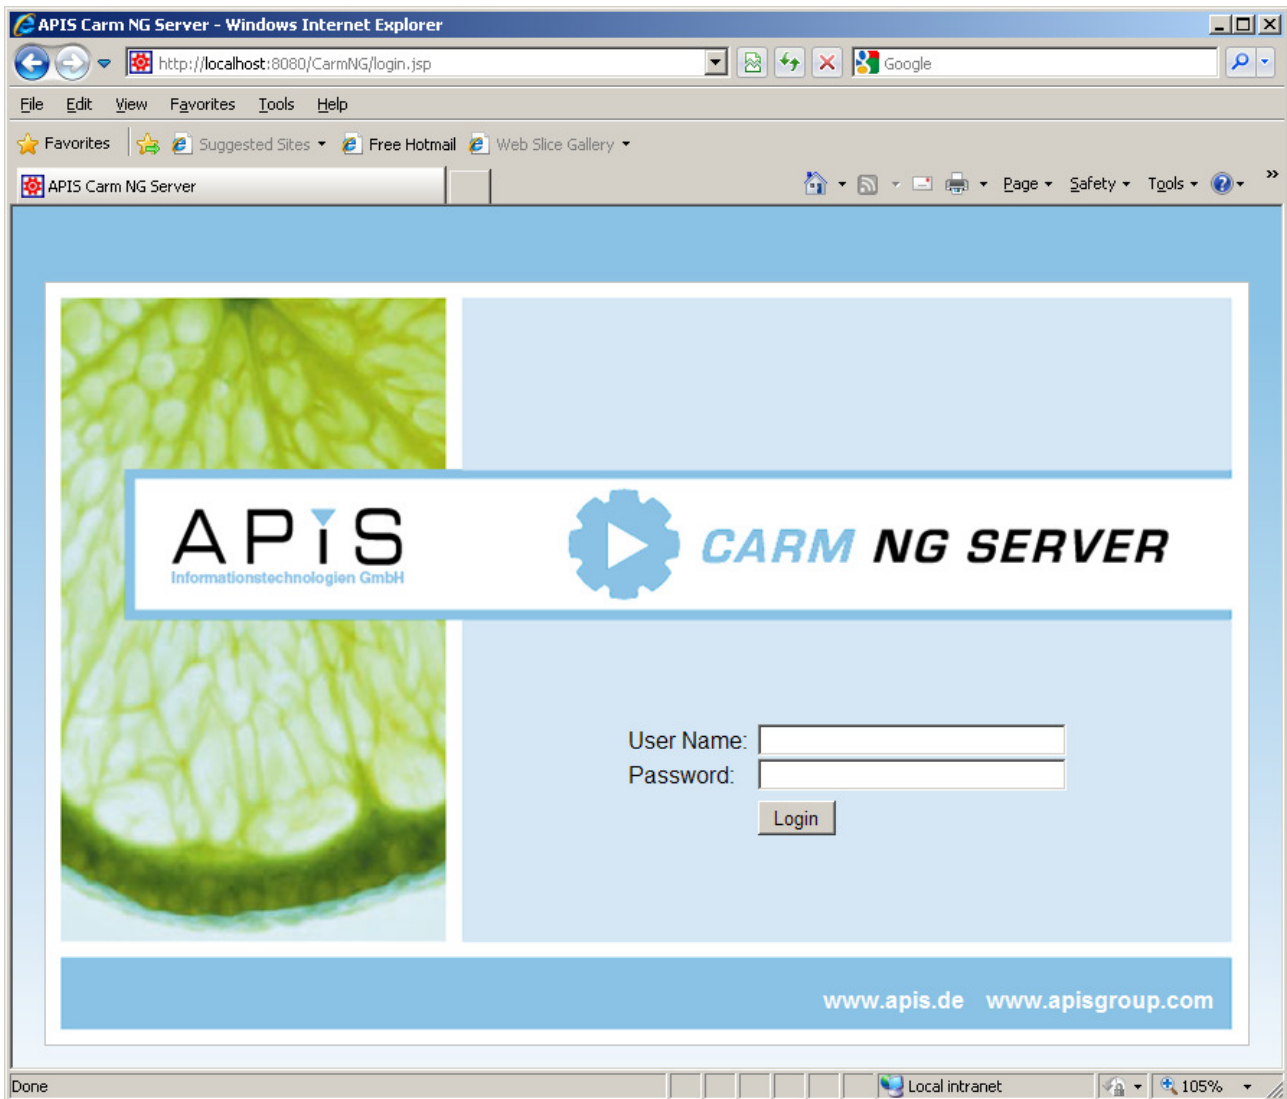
APIS Carm NG Server - Windows Internet Explorer

http://localhost:8080/CarmNG/login.jsp

Google

File Edit View Favorites Tools Help

Favorites Suggested Sites Free Hotmail Web Slice Gallery

APIS Carm NG Server

Page Safety Tools

APiS
Informationstechnologien GmbH

CARM NG SERVER

User Name:
Password:
Login

www.apis.de www.apisgroup.com

Done

Local intranet

105%